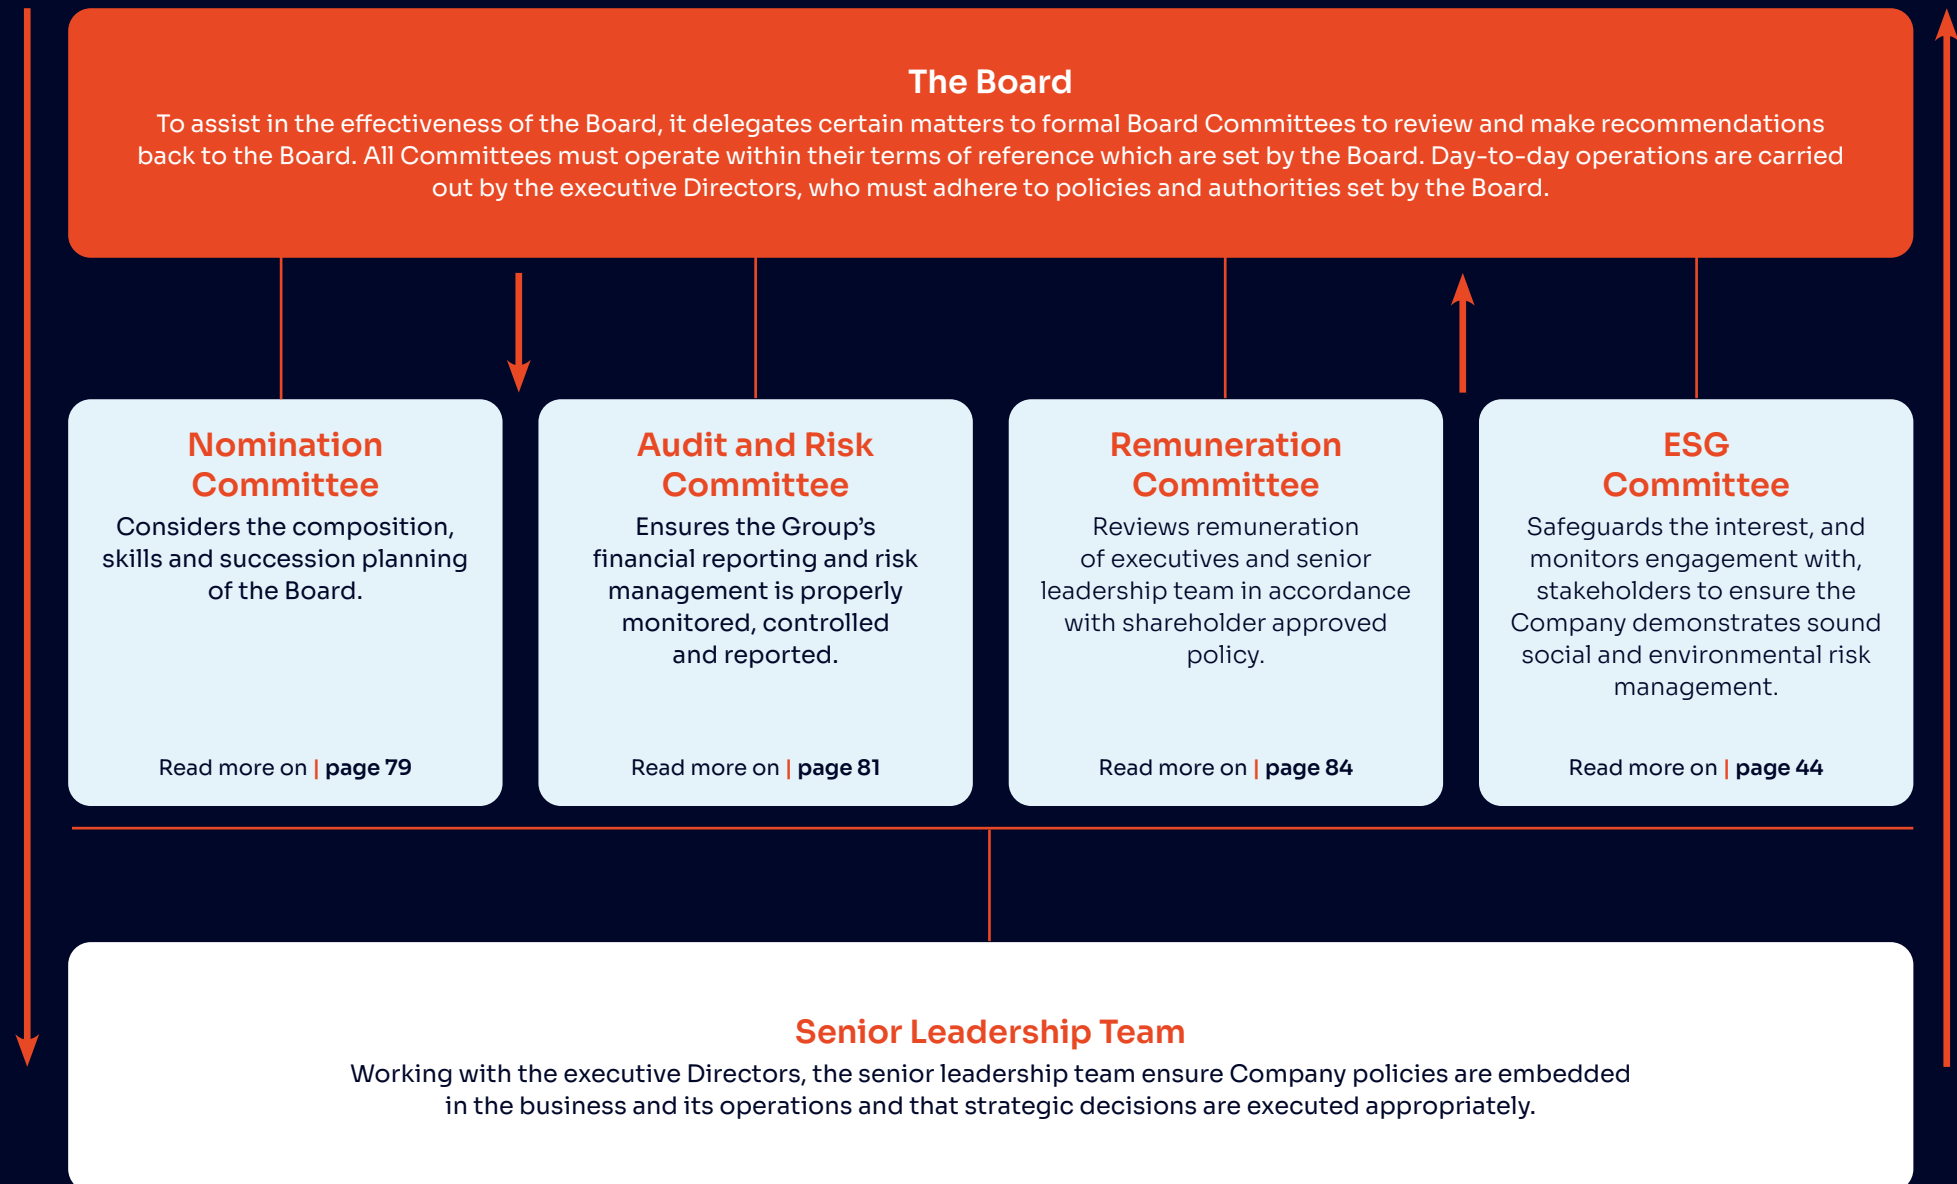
The Board

To assist in the effectiveness of the Board, it delegates certain matters to formal Board Committees to review and make recommendations back to the Board. All Committees must operate within their terms of reference which are set by the Board. Day-to-day operations are carried out by the executive Directors, who must adhere to policies and authorities set by the Board.

Nomination Committee

Considers the composition, skills and succession planning of the Board.

Read more on | page 79

Audit and Risk Committee

Ensures the Group's financial reporting and risk management is properly monitored, controlled and reported.

Read more on | page 81

Remuneration Committee

Reviews remuneration of executives and senior leadership team in accordance with shareholder approved policy.

Read more on | page 84

ESG Committee

Safeguards the interest, and monitors engagement with, stakeholders to ensure the Company demonstrates sound social and environmental risk management.

Read more on | page 44

Senior Leadership Team

Working with the executive Directors, the senior leadership team ensure Company policies are embedded in the business and its operations and that strategic decisions are executed appropriately.